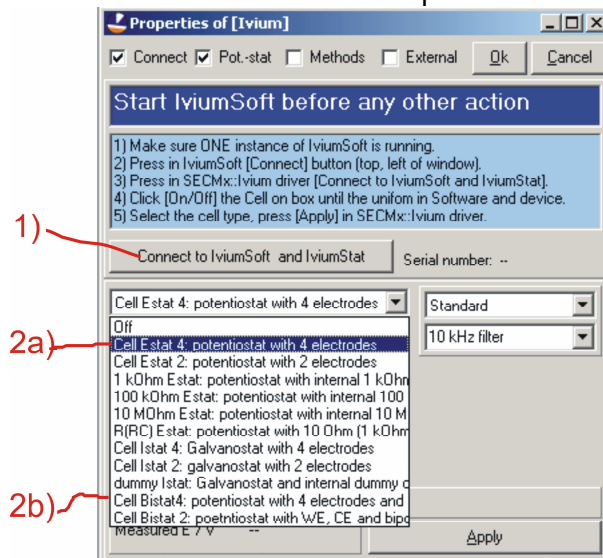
Properties of [Ivium]

Connect Pot.-stat Methods External Ok Cancel

Start IviumSoft before any other action

1) Make sure ONE instance of IviumSoft is running.
2) Press in IviumSoft [Connect] button (top, left of window).
3) Press in SECMx::Ivium driver [Connect to IviumSoft and IviumStat].
4) Click [On/Off] the Cell on box until the unifom in Software and device.
5) Select the cell type, press [Apply] in SECMx::Ivium driver.

1)

Connect to IviumSoft and IviumStat

Serial number: --

Cell Estat 4: potentiostat with 4 electrodes

Standard

10 kHz filter

2a)

Off
Cell Estat 4: potentiostat with 4 electrodes
Cell Estat 2: potentiostat with 2 electrodes
1 kOhm Estat: potentiostat with internal 1 kOhm
100 kOhm Estat: potentiostat with internal 100
10 MOhm Estat: potentiostat with internal 10 M
R(RC) Estat: potentiostat with 10 Ohm (1 kOhm
Cell Istat 4: Galvanostat with 4 electrodes
Cell Istat 2: galvanostat with 2 electrodes
dummy Istat: Galvanostat and internal dummy c
Cell Bistat4: potentiostat with 4 electrodes and
Cell Bistat 2: poetntiostat with WE, CE and bipo

2b)

Measured E / V --

Apply